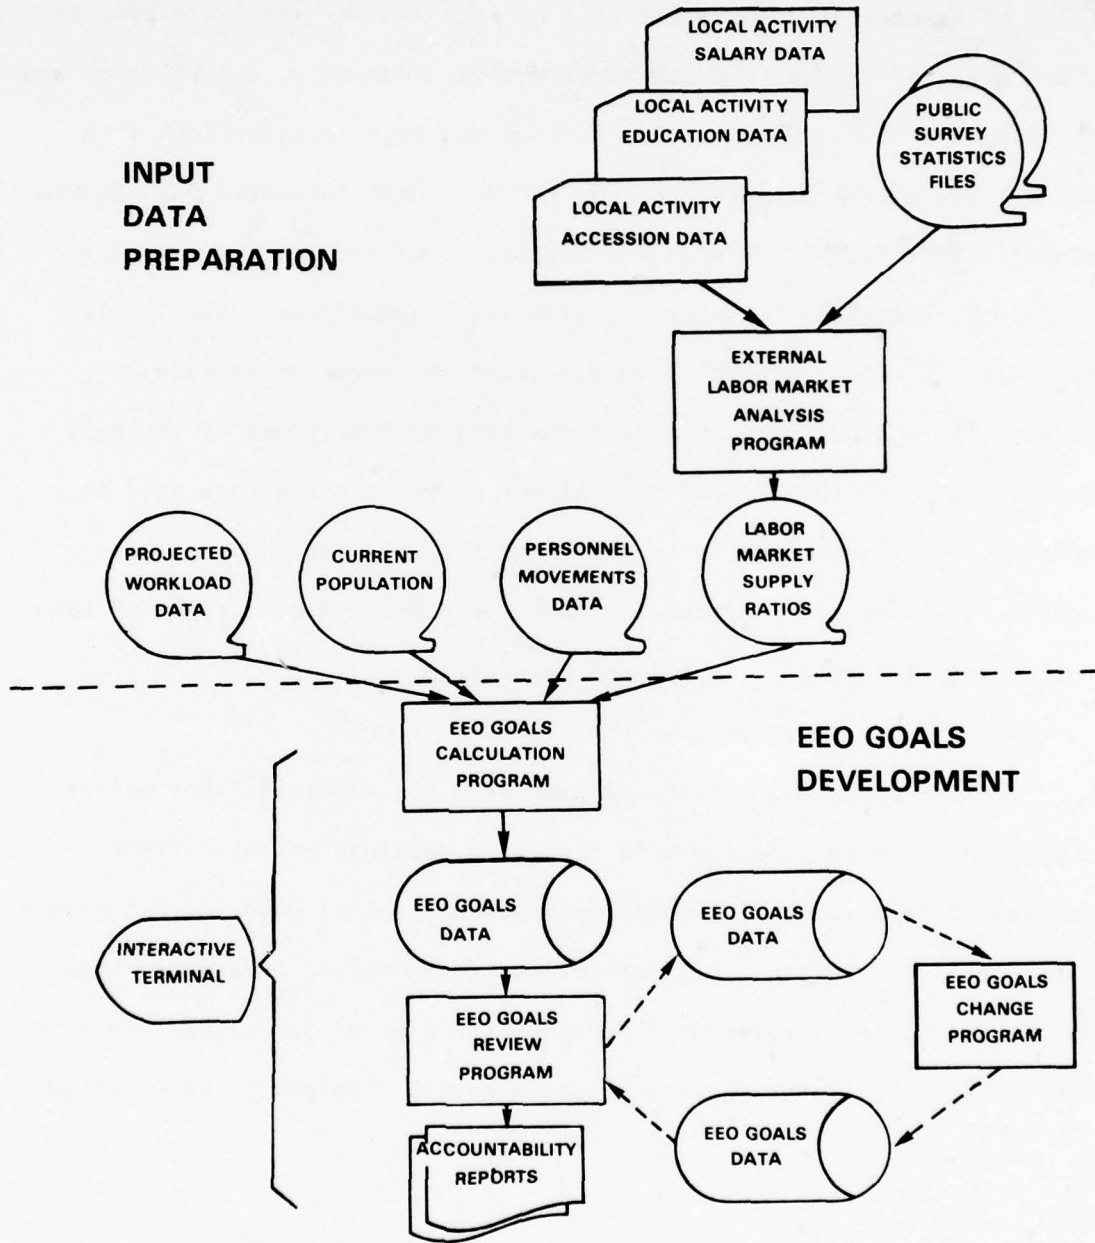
INPUT DATA PREPARATION

LOCAL ACTIVITY SALARY DATA

LOCAL ACTIVITY EDUCATION DATA

LOCAL ACTIVITY ACCESSION DATA

PUBLIC SURVEY STATISTICS FILES

EXTERNAL LABOR MARKET ANALYSIS PROGRAM

PROJECTED WORKLOAD DATA

CURRENT POPULATION

PERSONNEL MOVEMENTS DATA

LABOR MARKET SUPPLY RATIOS

EEO GOALS CALCULATION PROGRAM

EEO GOALS DEVELOPMENT

INTERACTIVE TERMINAL

EEO GOALS DATA

EEO GOALS REVIEW PROGRAM

EEO GOALS DATA

EEO GOALS CHANGE PROGRAM

EEO GOALS DATA

ACCOUNTABILITY REPORTS